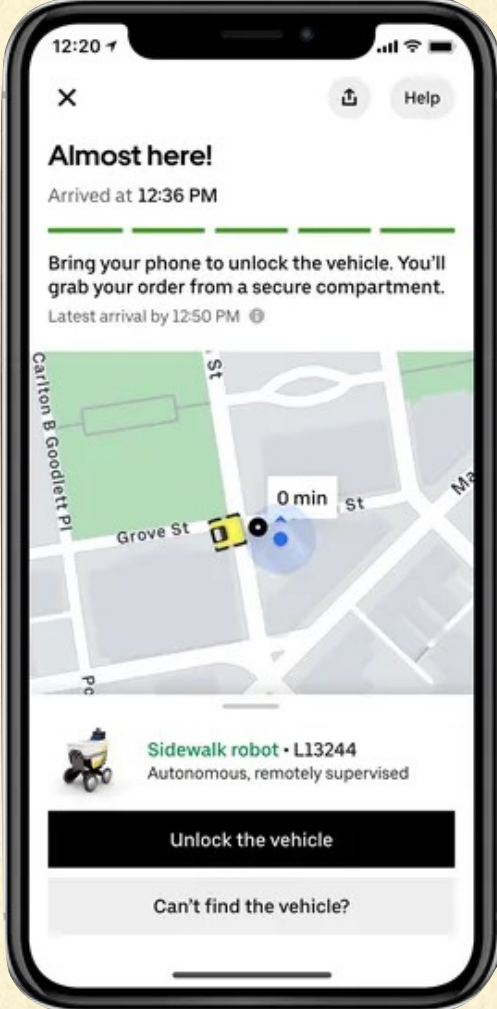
12:20

Help

Almost here!

Arrived at 12:36 PM

Bring your phone to unlock the vehicle. You'll grab your order from a secure compartment.

Latest arrival by 12:50 PM

Carlton B Goodlett Pl

St

Grove St

0 min

St

Ma

Po

Sidewalk robot • L13244

Autonomous, remotely supervised

Unlock the vehicle

Can't find the vehicle?